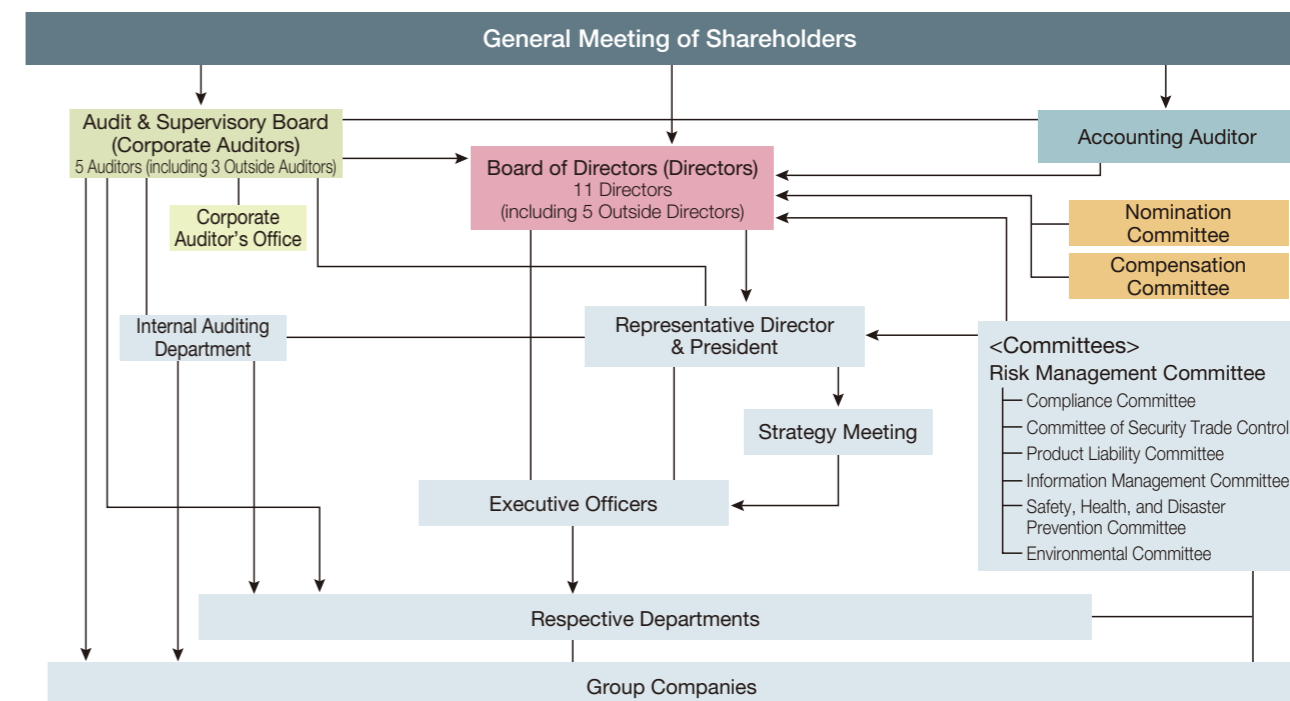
General Meeting of Shareholders

Audit & Supervisory Board (Corporate Auditors)
5 Auditors (including 3 Outside Auditors)

Corporate Auditor's Office

Board of Directors (Directors)
11 Directors
(including 5 Outside Directors)

Accounting Auditor

Nomination Committee

Compensation Committee

Internal Auditing Department

Representative Director & President

<Committees>
Risk Management Committee
Compliance Committee
Committee of Security Trade Control
Product Liability Committee
Information Management Committee
Safety, Health, and Disaster Prevention Committee
Environmental Committee

Strategy Meeting

Executive Officers

Respective Departments

Group Companies